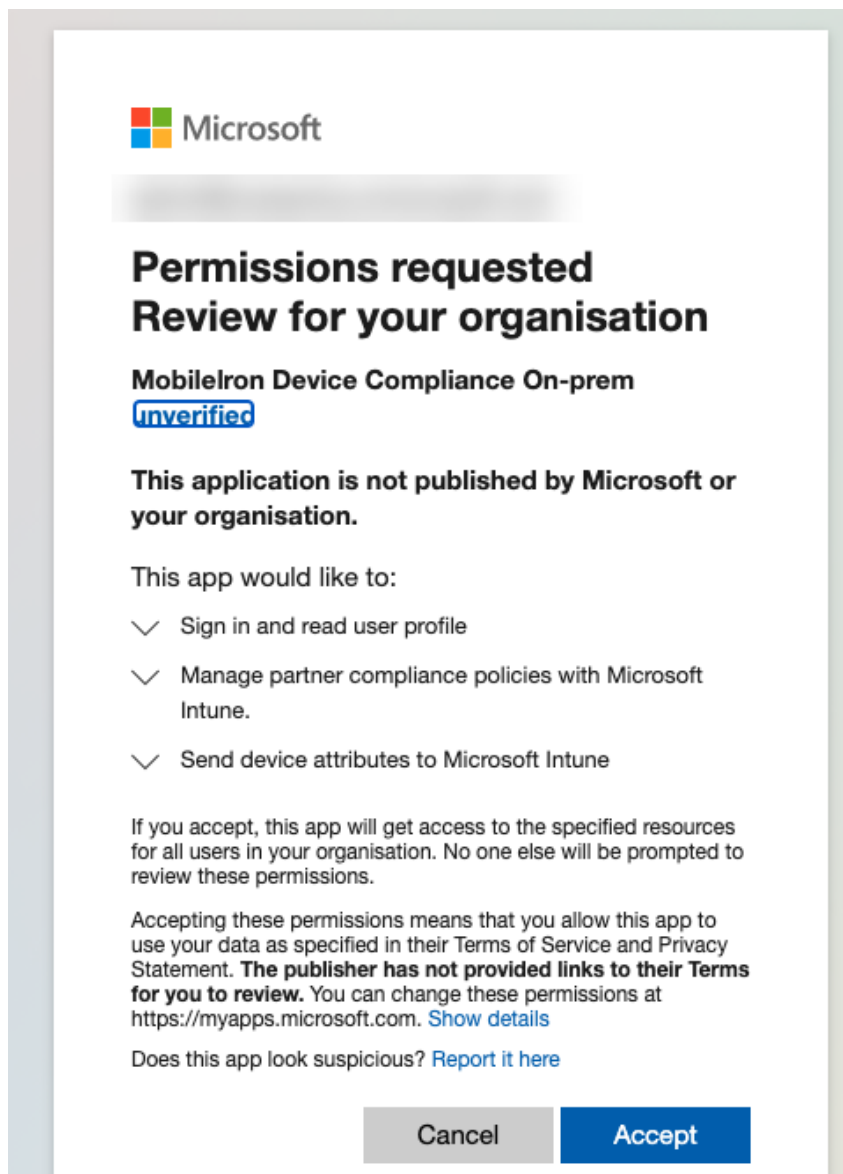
Microsoft

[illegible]

Permissions requested
Review for your organisation

MobileIron Device Compliance On-prem
unverified

This application is not published by Microsoft or your organisation.

This app would like to:

Sign in and read user profile

Manage partner compliance policies with Microsoft Intune.

Send device attributes to Microsoft Intune

If you accept, this app will get access to the specified resources for all users in your organisation. No one else will be prompted to review these permissions.

Accepting these permissions means that you allow this app to use your data as specified in their Terms of Service and Privacy Statement. **The publisher has not provided links to their Terms for you to review.** You can change these permissions at https://myapps.microsoft.com. Show details

Does this app look suspicious? Report it here

Cancel Accept